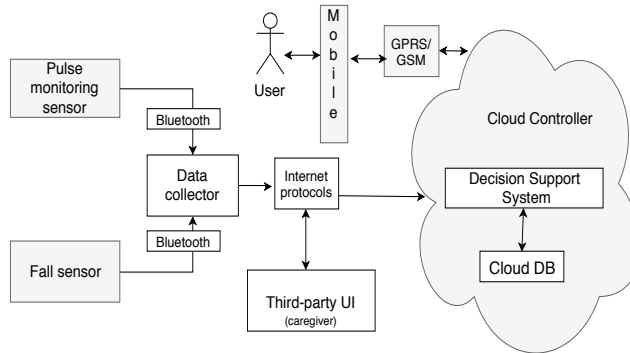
User

Mobile

GPRS/ GSM

Pulse monitoring sensor

Bluetooth

Cloud Controller

Data collector

Internet protocols

Decision Support System

Bluetooth

Cloud DB

Fall sensor

Third-party UI (caregiver)